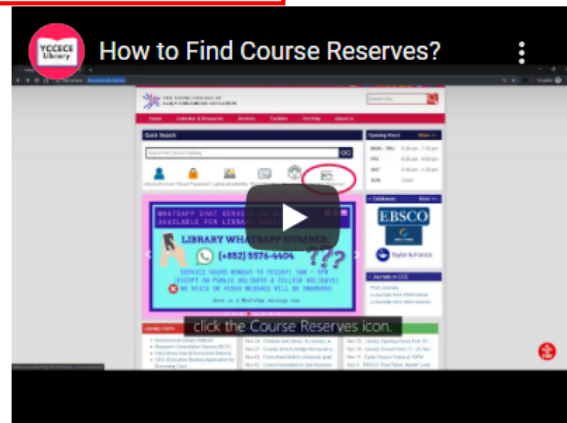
YCCECE Library

How to Find Course Reserves?

Quick Search

GO

Opening Hours

MON - THU 8:30 am - 7:30 pm
FRI 8:30 am - 6:00 pm
SAT 8:30 am - 1:30 pm
SUN Closed

WHATSAPP CHAT SERVICE
AVAILABLE FOR LIBRARY

LIBRARY WHATSAPP NUMBER
(+852) 5576-4404

SERVICE HOURS MONDAY TO FRIDAY: 10AM - 5PM
(EXCEPT ON PUBLIC HOLIDAYS & COLLEGE HOLIDAYS)
NO VOICE OR VIDEO MESSAGE WILL BE ANSWERED

EBSCO

Taylor & Francis

click the Course Reserves icon.